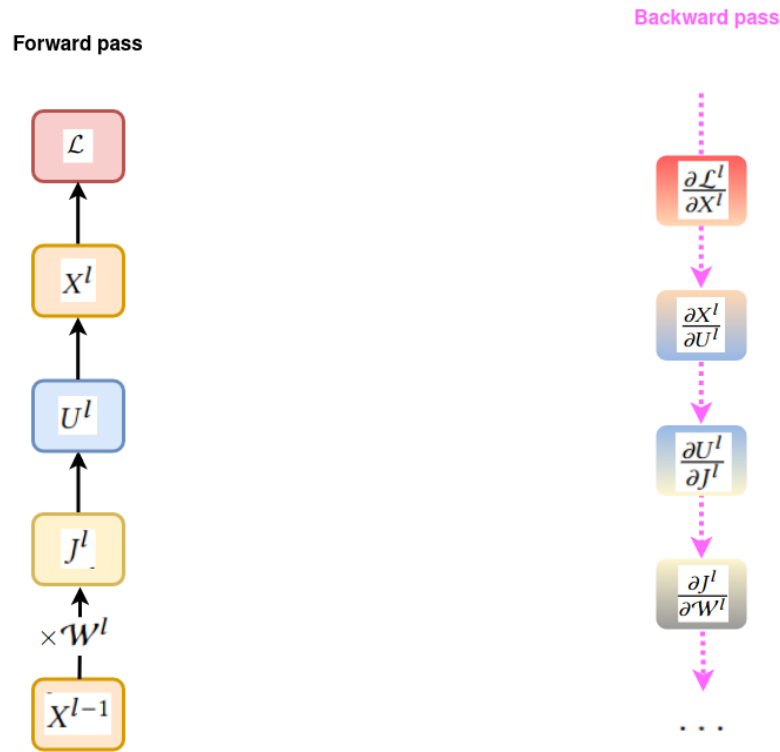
Forward pass

$\mathcal{L}$

$X^l$

$U^l$

$J^l$

$\times \mathcal{W}^l$

$X^{l-1}$

Backward pass

$\frac{\partial \mathcal{L}^l}{\partial X^l}$

$\frac{\partial X^l}{\partial U^l}$

$\frac{\partial U^l}{\partial J^l}$

$\frac{\partial J^l}{\partial \mathcal{W}^l}$

...